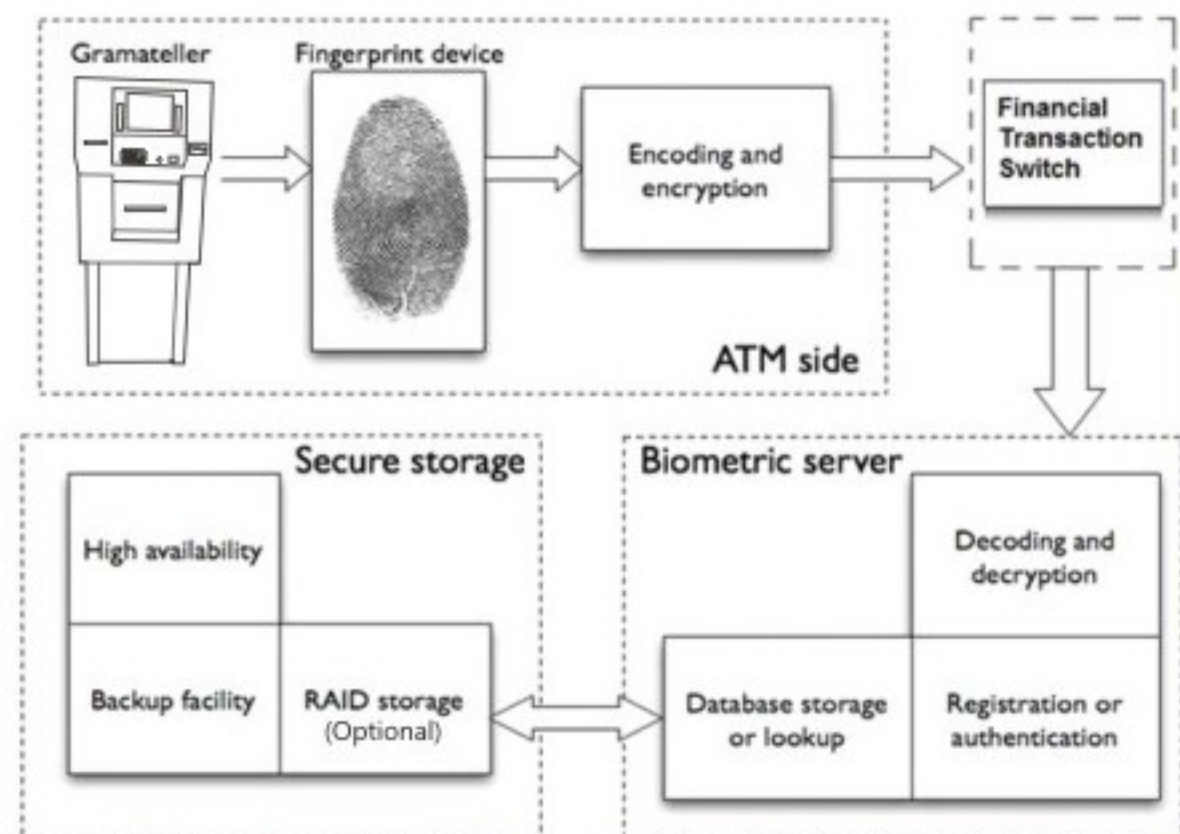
Gramateller

Fingerprint device

Encoding and encryption

Financial Transaction Switch

ATM side

Secure storage

High availability

Backup facility

RAID storage (Optional)

Biometric server

Decoding and decryption

Database storage or lookup

Registration or authentication